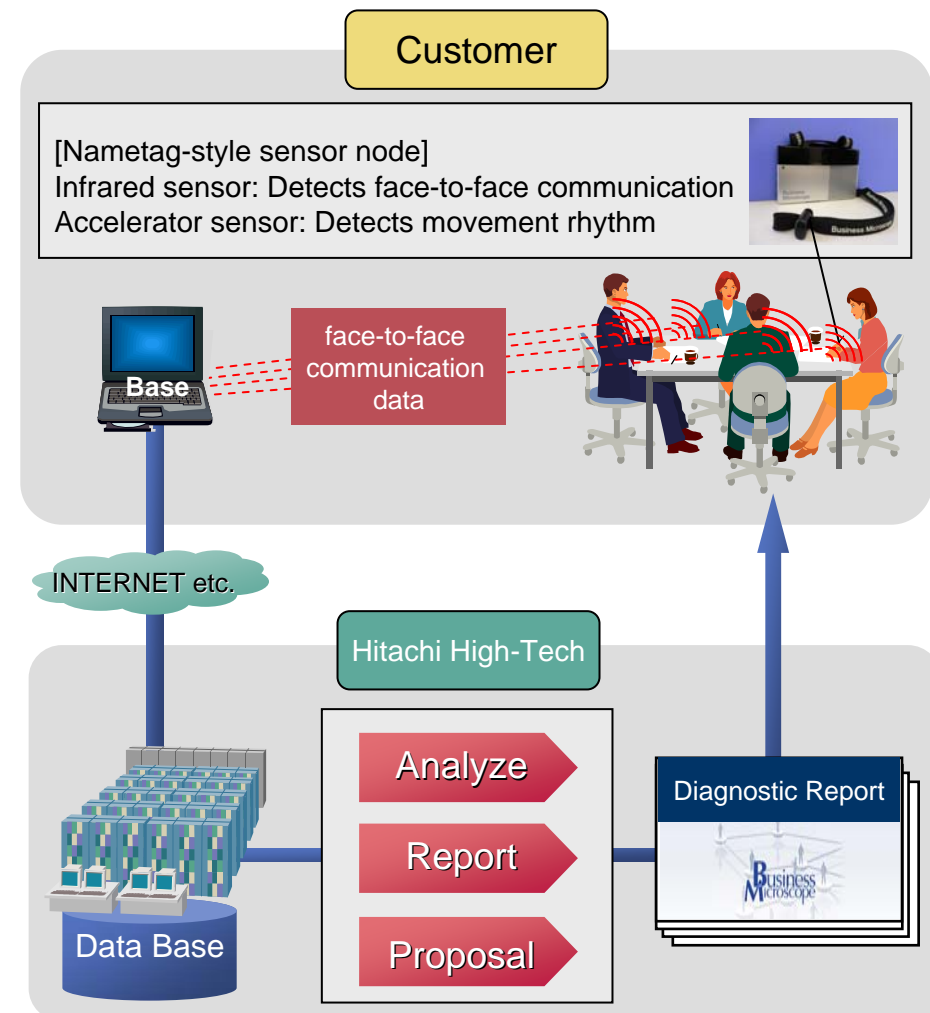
Customer

[Nametag-style sensor node]
Infrared sensor: Detects face-to-face communication
Accelerator sensor: Detects movement rhythm

Business Microscope

Base

face-to-face communication data

INTERNET etc.

Hitachi High-Tech

Analyze

Report

Proposal

Diagnostic Report

Business Microscope

Data Base